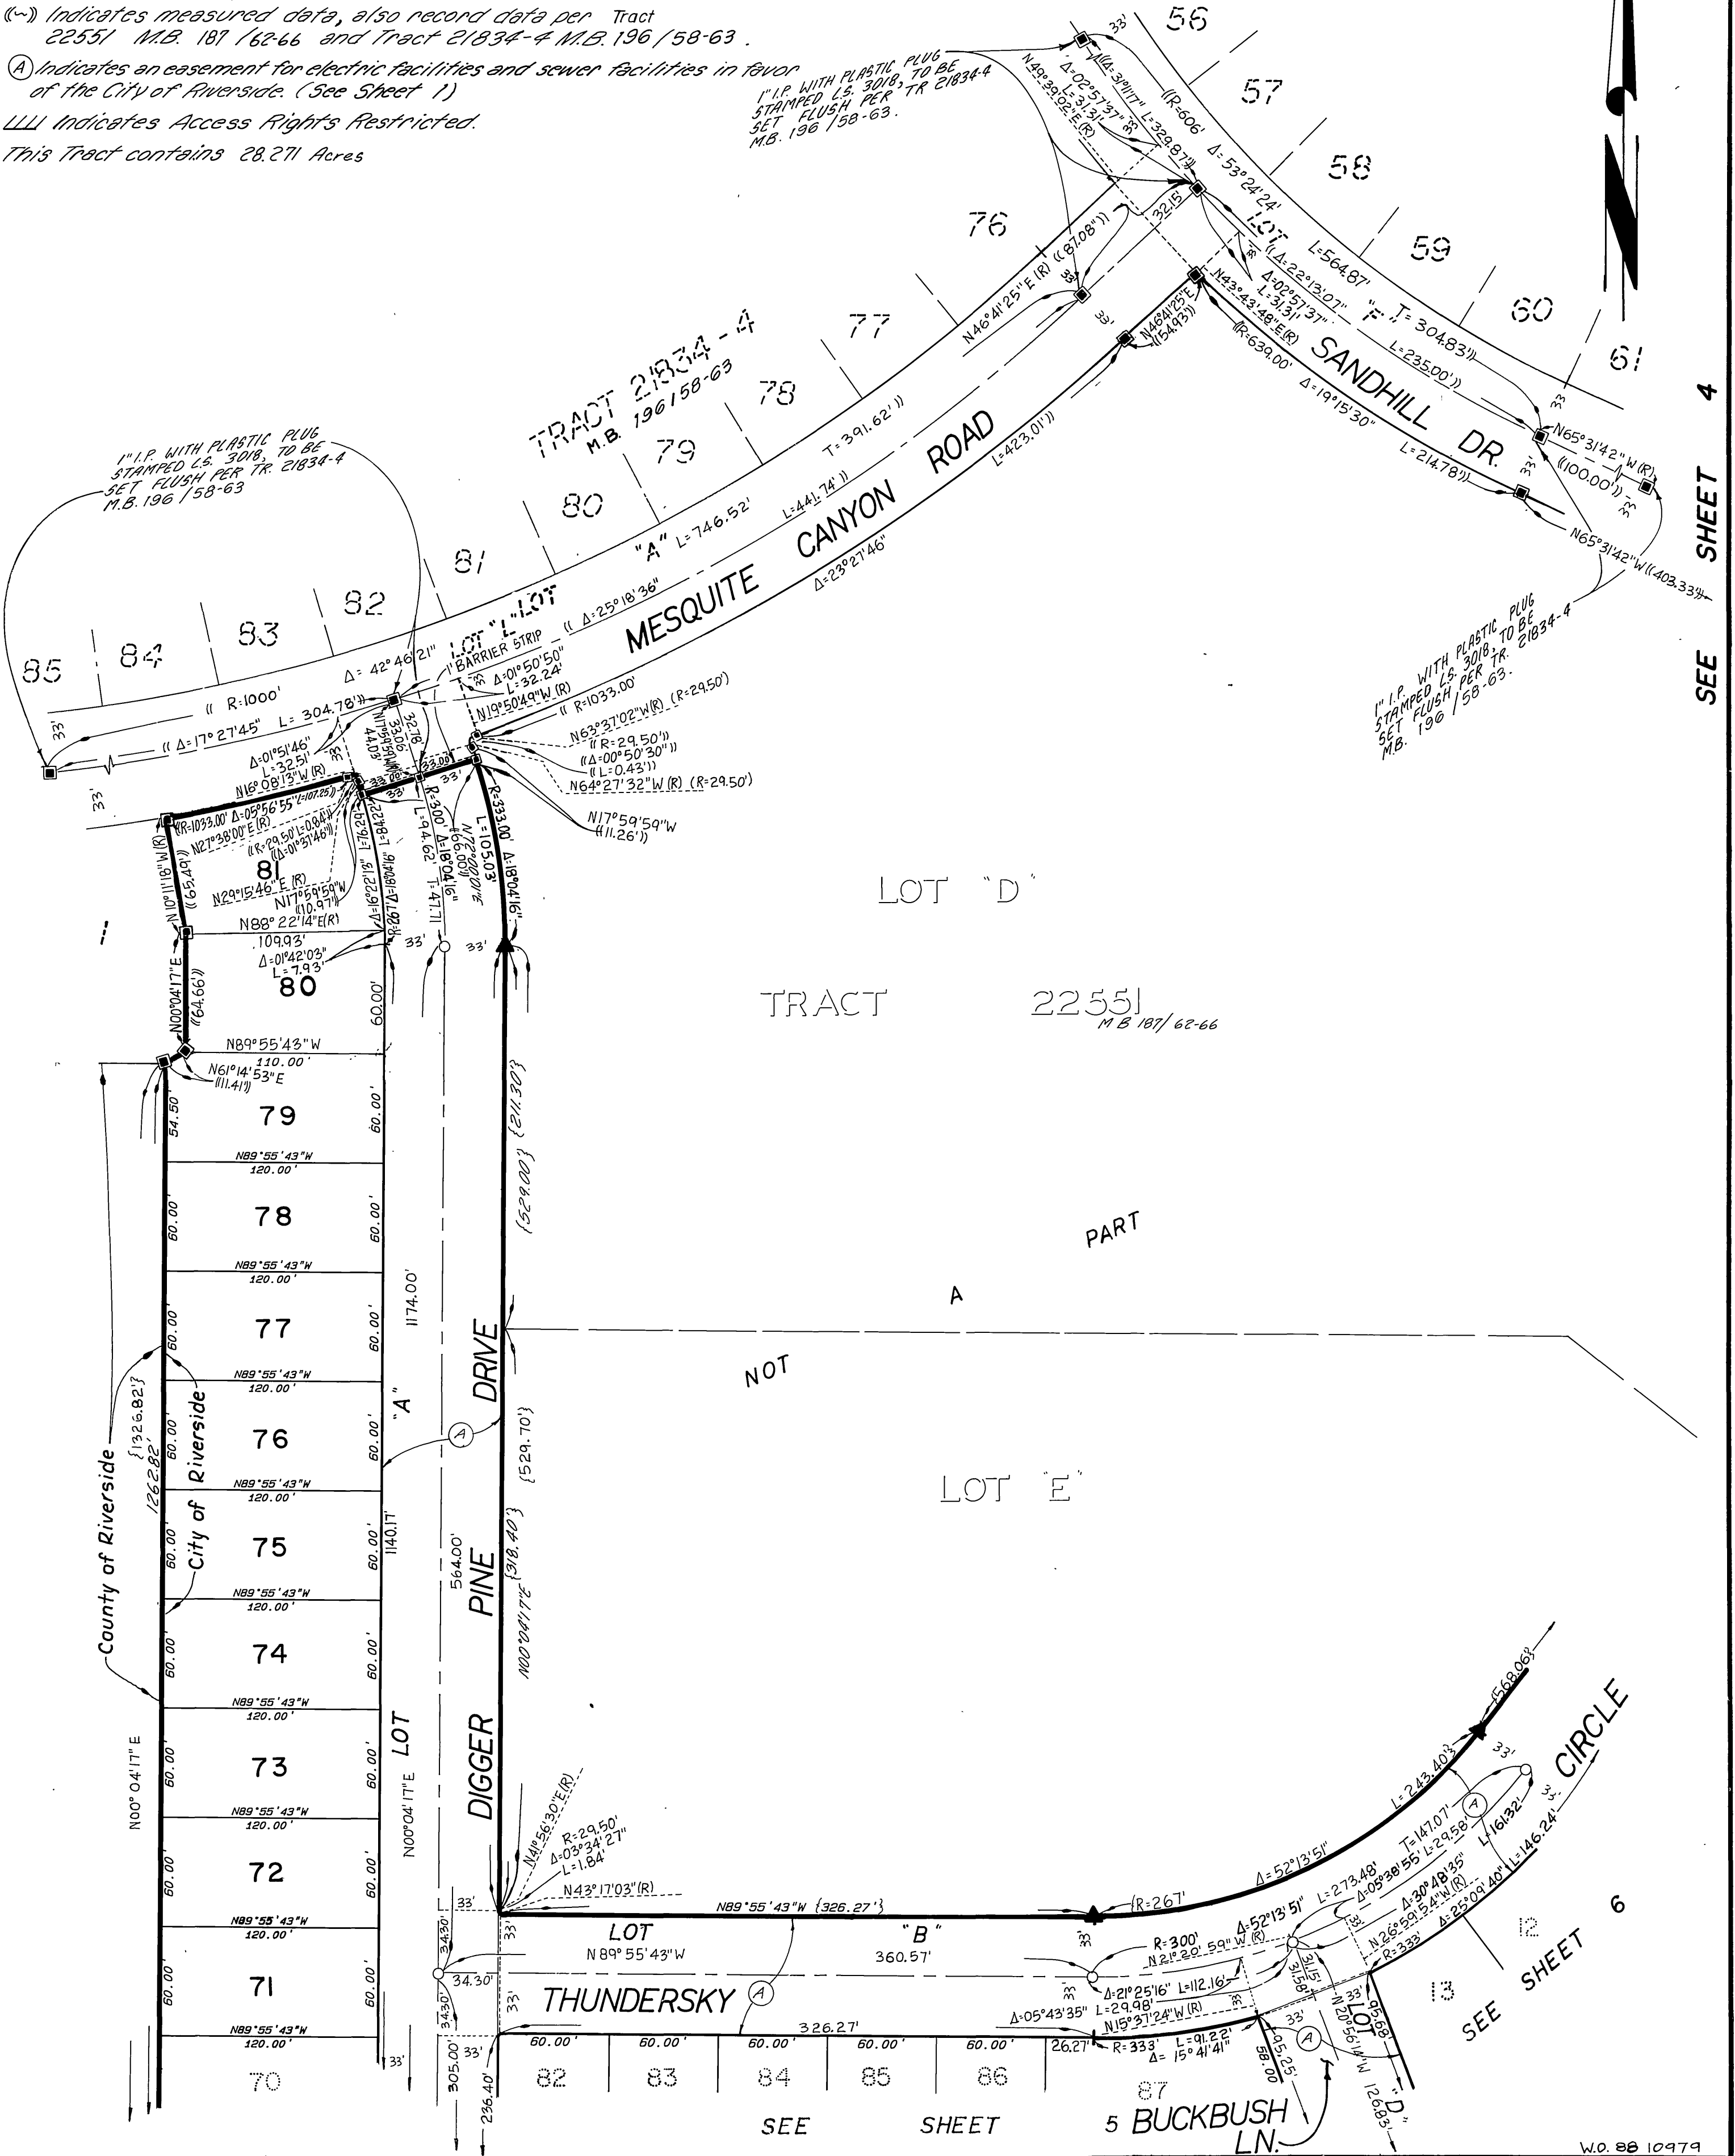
((~)) Indicates measured data, also record data per Tract 22551 M.B. 187/62-66 and Tract 21834-4 M.B. 196/58-63.

(A) Indicates an easement for electric facilities and sewer facilities in favor of the City of Riverside. (See Sheet 1)

Indicates Access Rights Restricted.

This Tract contains 28.271 Acres

1" I.P. WITH PLASTIC PLUG STAMPED L.S. 3018, TO BE SET FLUSH PER TR 21834-4 M.B. 196/58-63.

56
57
58
59
60
61
76
77
78
79
80
81
82
83
84
85

TRACT 21834-4 M.B. 196/58-63

1" I.P. WITH PLASTIC PLUG STAMPED L.S. 3018, TO BE SET FLUSH PER TR. 21834-4 M.B. 196/58-63

MESQUITE CANYON ROAD

SANDHILL DR.

LOT "F"

LOT "A" L=746.52'

LOT "L" LOT

1' BARRIER STRIP

((R=606'
((Δ=3°11'17"
Δ=02°57'37"
L=31.31'
N49°29'02"E(R)
L=329.87'
Δ=53°24'24"
L=564.87'
32.15'
((87.08'))
N46°41'25"E(R)
N46°41'25"E
((54.93'))
N43°43'48"E(R)
((Δ=22°13'07"
Δ=02°57'37"
L=31.31'
((R=639.00'
Δ=19°15'30"
T=304.83'
L=235.00'
L=214.78'
N65°31'42"W(R)
((100.00'))
N65°31'42"W((403.33'))
T=391.62'
L=441.74'
L=423.01'
Δ=23°27'46"
((Δ=25°18'36"
Δ=42°46'21"
((R=1000'
((Δ=17°27'45" L=304.78'
Δ=01°50'50"
L=32.24'
N19°50'49"W(R)
((R=1033.00'
N63°37'02"W(R) (R=29.50')
((R=29.50'))
((Δ=00°50'30"))
((L=0.43'))
N64°27'32"W(R) (R=29.50')
N17°59'59"W
((11.26'))
Δ=01°51'46"
L=32.51'
N16°08'13"W(R)
Δ=05°56'55"
(L=107.25')
(R=1033.00'
N27°38'00"E(R)
((R=29.50' L=0.84'))
((Δ=01°37'46"))
N29°15'46"E(R)
N17°59'59"W
((10.97'))
81
N10°11'16"W(R)
((65.49'))
N88°22'14"E(R)
109.93'
Δ=01°42'03"
L=7.93'
80
N00°04'17"E
((64.66'))
32.78'
33.06'
N17°59'59"W
44.03'
33.00'
33.00'
R=300'
L=94.62'
Δ=18°04'16"
T=47.71'
R=333.00'
L=105.03'
Δ=18°04'16"
76.29'
84.22'
Δ=16°22'13"
N88°22'14"E
33'

LOT "D"

TRACT 22551
M B 187/62-66

N89°55'43"W
110.00'
N61°14'53"E
((11.41'))
54.50'
79
N89°55'43"W 120.00'
78
N89°55'43"W 120.00'
77
N89°55'43"W 120.00'
76
N89°55'43"W 120.00'
75
N89°55'43"W 120.00'
74
N89°55'43"W 120.00'
73
N89°55'43"W 120.00'
72
N89°55'43"W 120.00'
71
N89°55'43"W 120.00'
70
60.00'

County of Riverside
City of Riverside
{1326.82'}
1262.82'
N00°04'17"E
1174.00'
1140.17'
N00°04'17"E
LOT "A"
564.00'

DIGGER PINE DRIVE
(211.30')
(529.00')
(529.70')
(318.40')
N00°04'17"E

PART
A
NOT
LOT "E"

N41°56'30"E(R)
R=29.50'
Δ=03°34'27"
L=1.84'
N43°17'03"(R)
N89°55'43"W {326.27'}
(R=267'
Δ=52°13'51"
L=243.40'
(568.06')
CIRCLE
T=147.07'
L=29.58'
L=161.32'
L=146.24'
L=273.48'
Δ=05°38'55"
Δ=30°48'35"
N26°59'54"W(R)
Δ=25°09'40"
R=333'
Δ=52°13'51"
R=300'
N21°20'59"W(R)
Δ=21°25'16" L=112.16'
Δ=05°43'35" L=29.98'
N15°37'24"W(R)
R=333' L=91.22' Δ=15°41'41'
31.58'
31.51'
N20°56'14"W
95.25'
58.00'
95.68'
126.85'
LOT "D"
12
13
SEE SHEET 6
SEE SHEET 4

LOT "B"
N89°55'43"W
360.57'
THUNDERSKY
34.30'
34.30'
34.30'
305.00'
236.40'
326.27'
60.00'
26.27'
82
83
84
85
86
87
5 BUCKBUSH LN.
SEE SHEET
33'

W.O. 88 10979